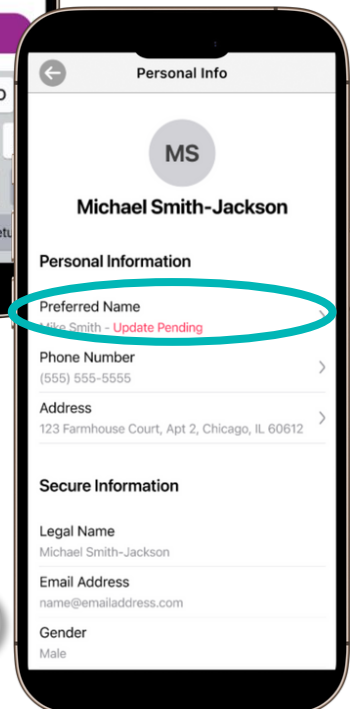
Personal Info

MS

Michael Smith-Jackson

Personal Information

Preferred Name
Mike Smith - Update Pending

Phone Number
(555) 555-5555

Address
123 Farmhouse Court, Apt 2, Chicago, IL 60612

Secure Information

Legal Name
Michael Smith-Jackson

Email Address
name@emailaddress.com

Gender
Male